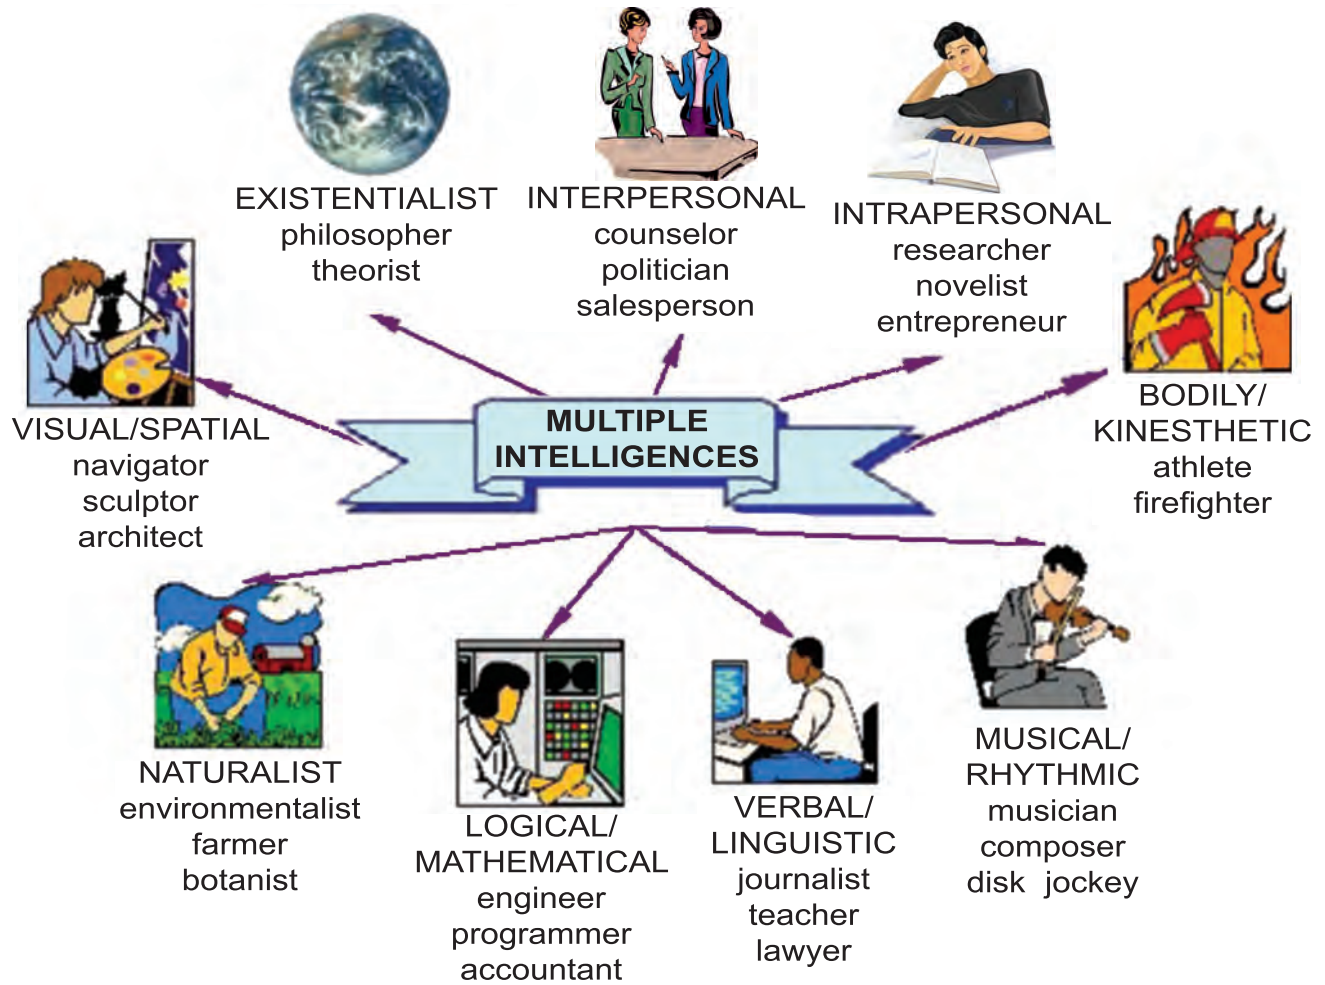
EXISTENTIALIST
philosopher
theorist

INTERPERSONAL
counselor
politician
salesperson

INTRAPERSONAL
researcher
novelist
entrepreneur

VISUAL/SPATIAL
navigator
sculptor
architect

MULTIPLE INTELLIGENCES

BODILY/ KINESTHETIC
athlete
firefighter

NATURALIST
environmentalist
farmer
botanist

LOGICAL/ MATHEMATICAL
engineer
programmer
accountant

VERBAL/ LINGUISTIC
journalist
teacher
lawyer

MUSICAL/ RHYTHMIC
musician
composer
disk jockey